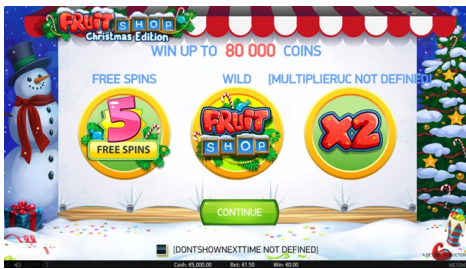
FRUIT SHOP
Christmas Edition

WIN UP TO 80 000 COINS

FREE SPINS

5
FREE SPINS

WILD

FRUIT
SHOP

[MULTIPLIERUC NOT DEFINED]

X2

CONTINUE

[DONTSHOWNEXTTIME NOT DEFINED]

Cash: €5,000.00 Bet: €1.50 Win: €0.00